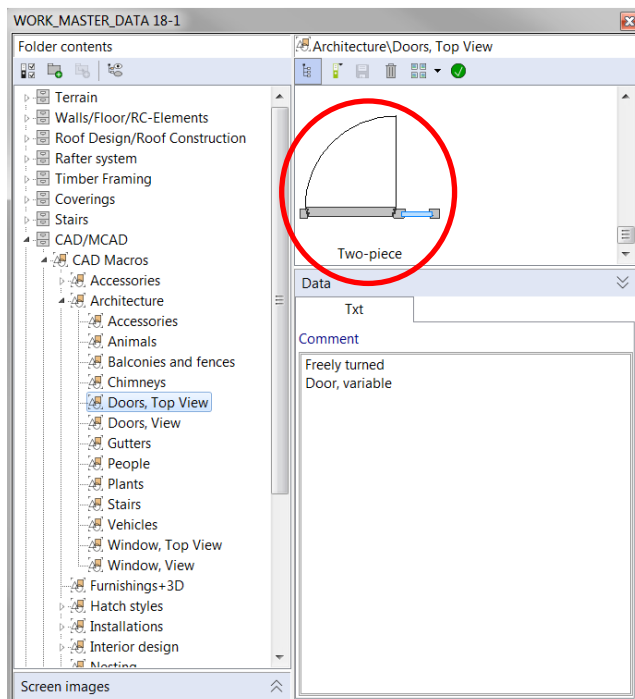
WORK_MASTER_DATA 18-1

Folder contents

Terrain
Walls/Floor/RC-Elements
Roof Design/Roof Construction
Rafter system
Timber Framing
Coverings
Stairs
CAD/MCAD
CAD Macros
Accessories
Architecture
Accessories
Animals
Balconies and fences
Chimneys
Doors, Top View
Doors, View
Gutters
People
Plants
Stairs
Vehicles
Window, Top View
Window, View
Furnishings+3D
Hatch styles
Installations
Interior design
Nesting

Screen images

Architecture\Doors, Top View

Two-piece

Data

Txt

Comment

Freely turned
Door, variable